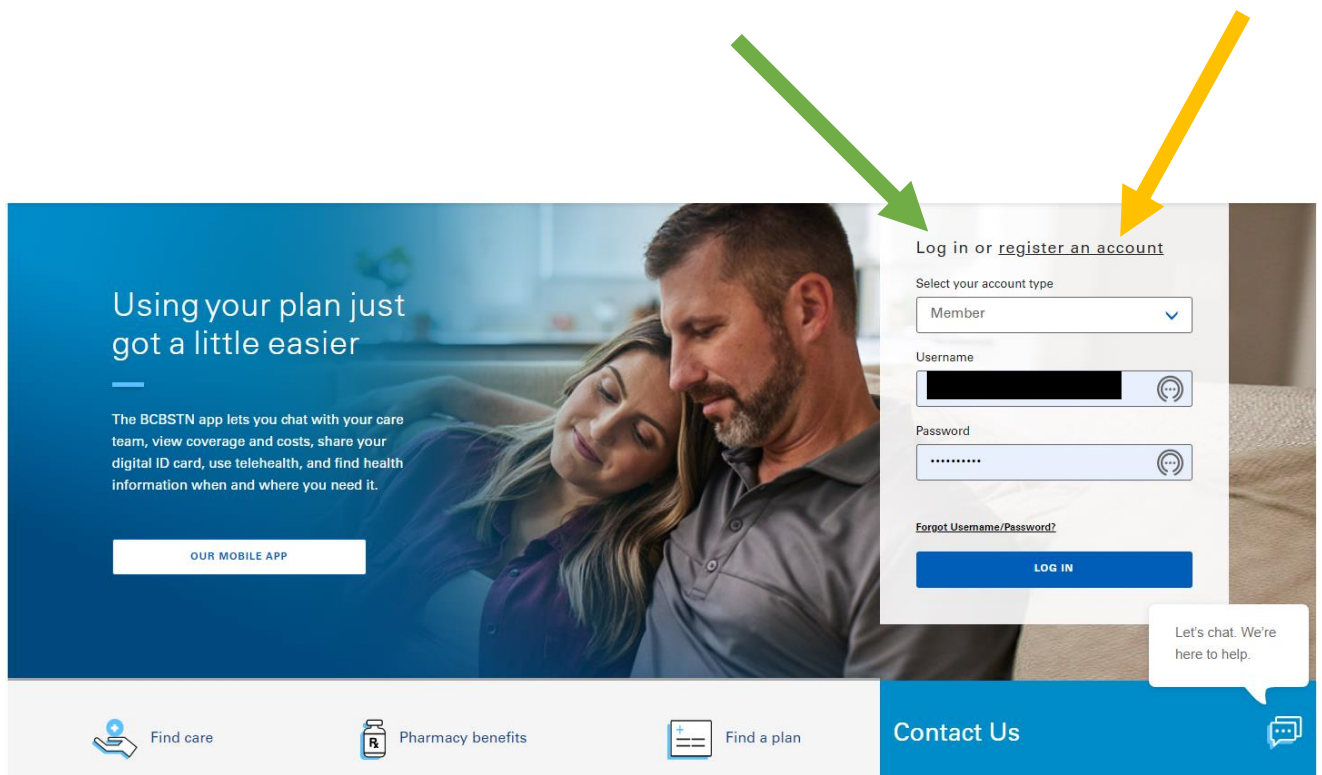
Using your plan just got a little easier

The BCBSTN app lets you chat with your care team, view coverage and costs, share your digital ID card, use telehealth, and find health information when and where you need it.

OUR MOBILE APP

Log in or register an account

Select your account type

Member

Username

Password

••••••••••

Forgot Username/Password?

LOG IN

Let's chat. We're here to help.

Find care

Pharmacy benefits

Find a plan

Contact Us